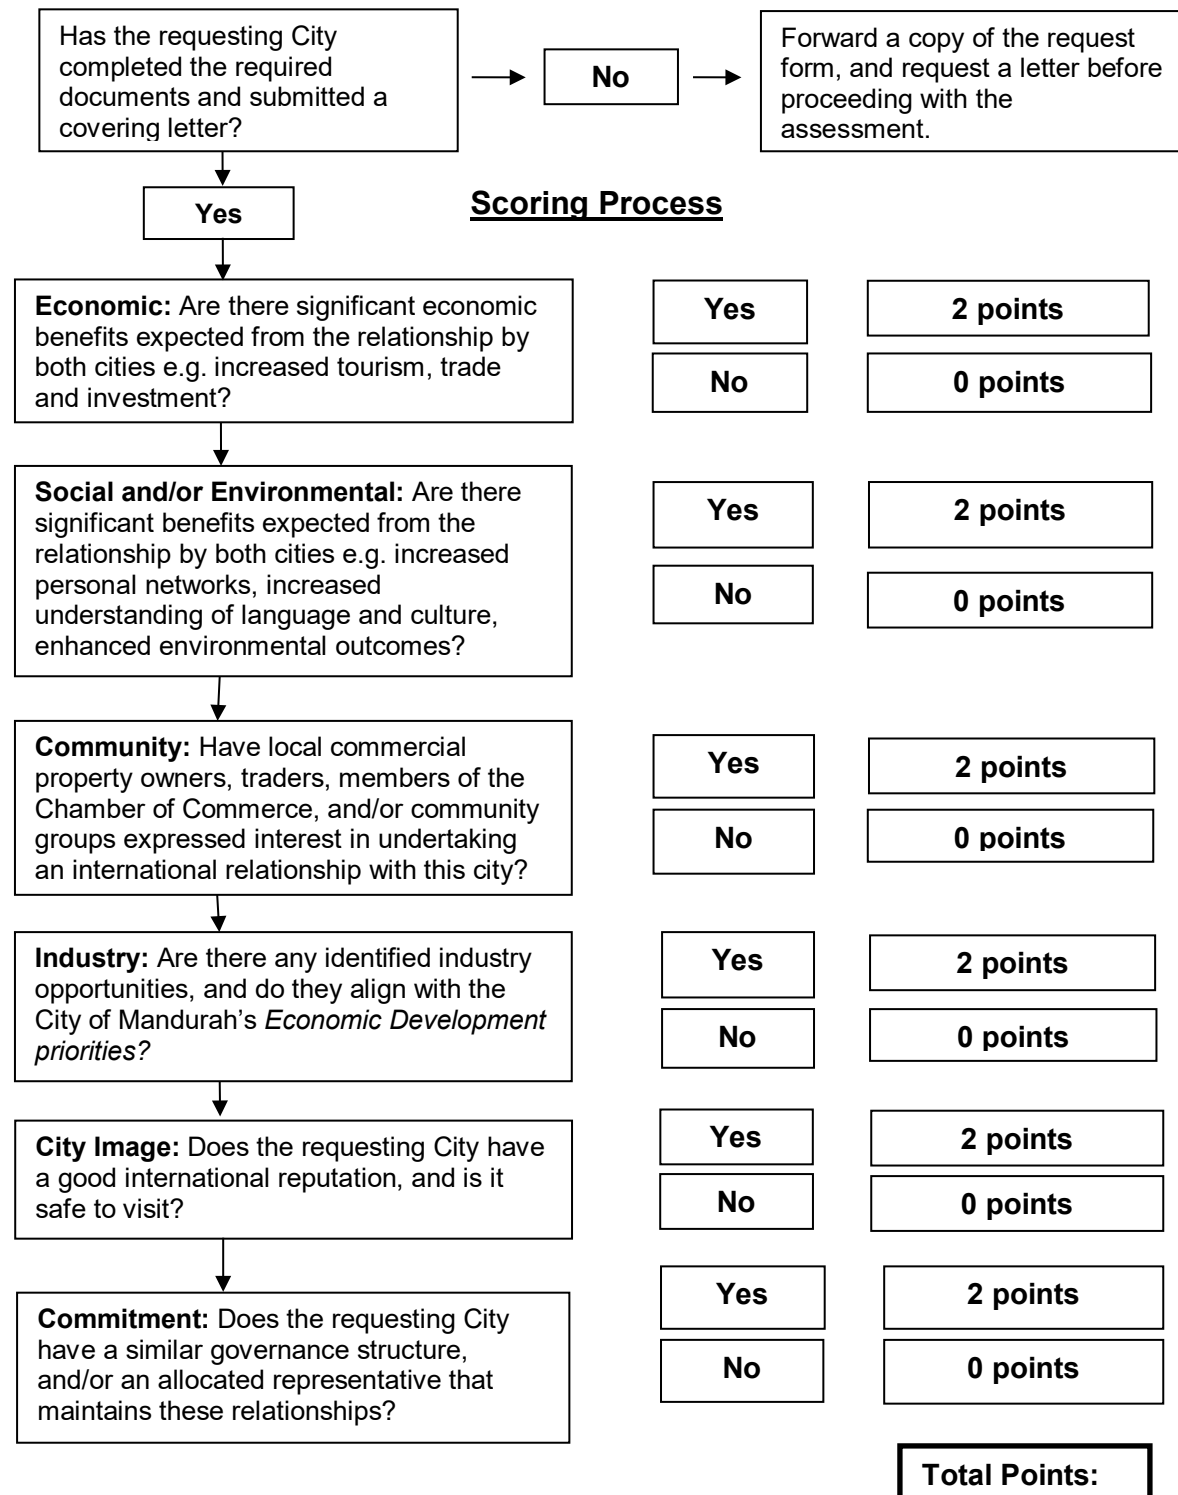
Has the requesting City completed the required documents and submitted a covering letter?

No

Forward a copy of the request form, and request a letter before proceeding with the assessment.

Yes

**Scoring Process**

**Economic:** Are there significant economic benefits expected from the relationship by both cities e.g. increased tourism, trade and investment?

Yes

2 points

No

0 points

**Social and/or Environmental:** Are there significant benefits expected from the relationship by both cities e.g. increased personal networks, increased understanding of language and culture, enhanced environmental outcomes?

Yes

2 points

No

0 points

**Community:** Have local commercial property owners, traders, members of the Chamber of Commerce, and/or community groups expressed interest in undertaking an international relationship with this city?

Yes

2 points

No

0 points

**Industry:** Are there any identified industry opportunities, and do they align with the City of Mandurah's *Economic Development priorities?*

Yes

2 points

No

0 points

**City Image:** Does the requesting City have a good international reputation, and is it safe to visit?

Yes

2 points

No

0 points

**Commitment:** Does the requesting City have a similar governance structure, and/or an allocated representative that maintains these relationships?

Yes

2 points

No

0 points

Total Points: